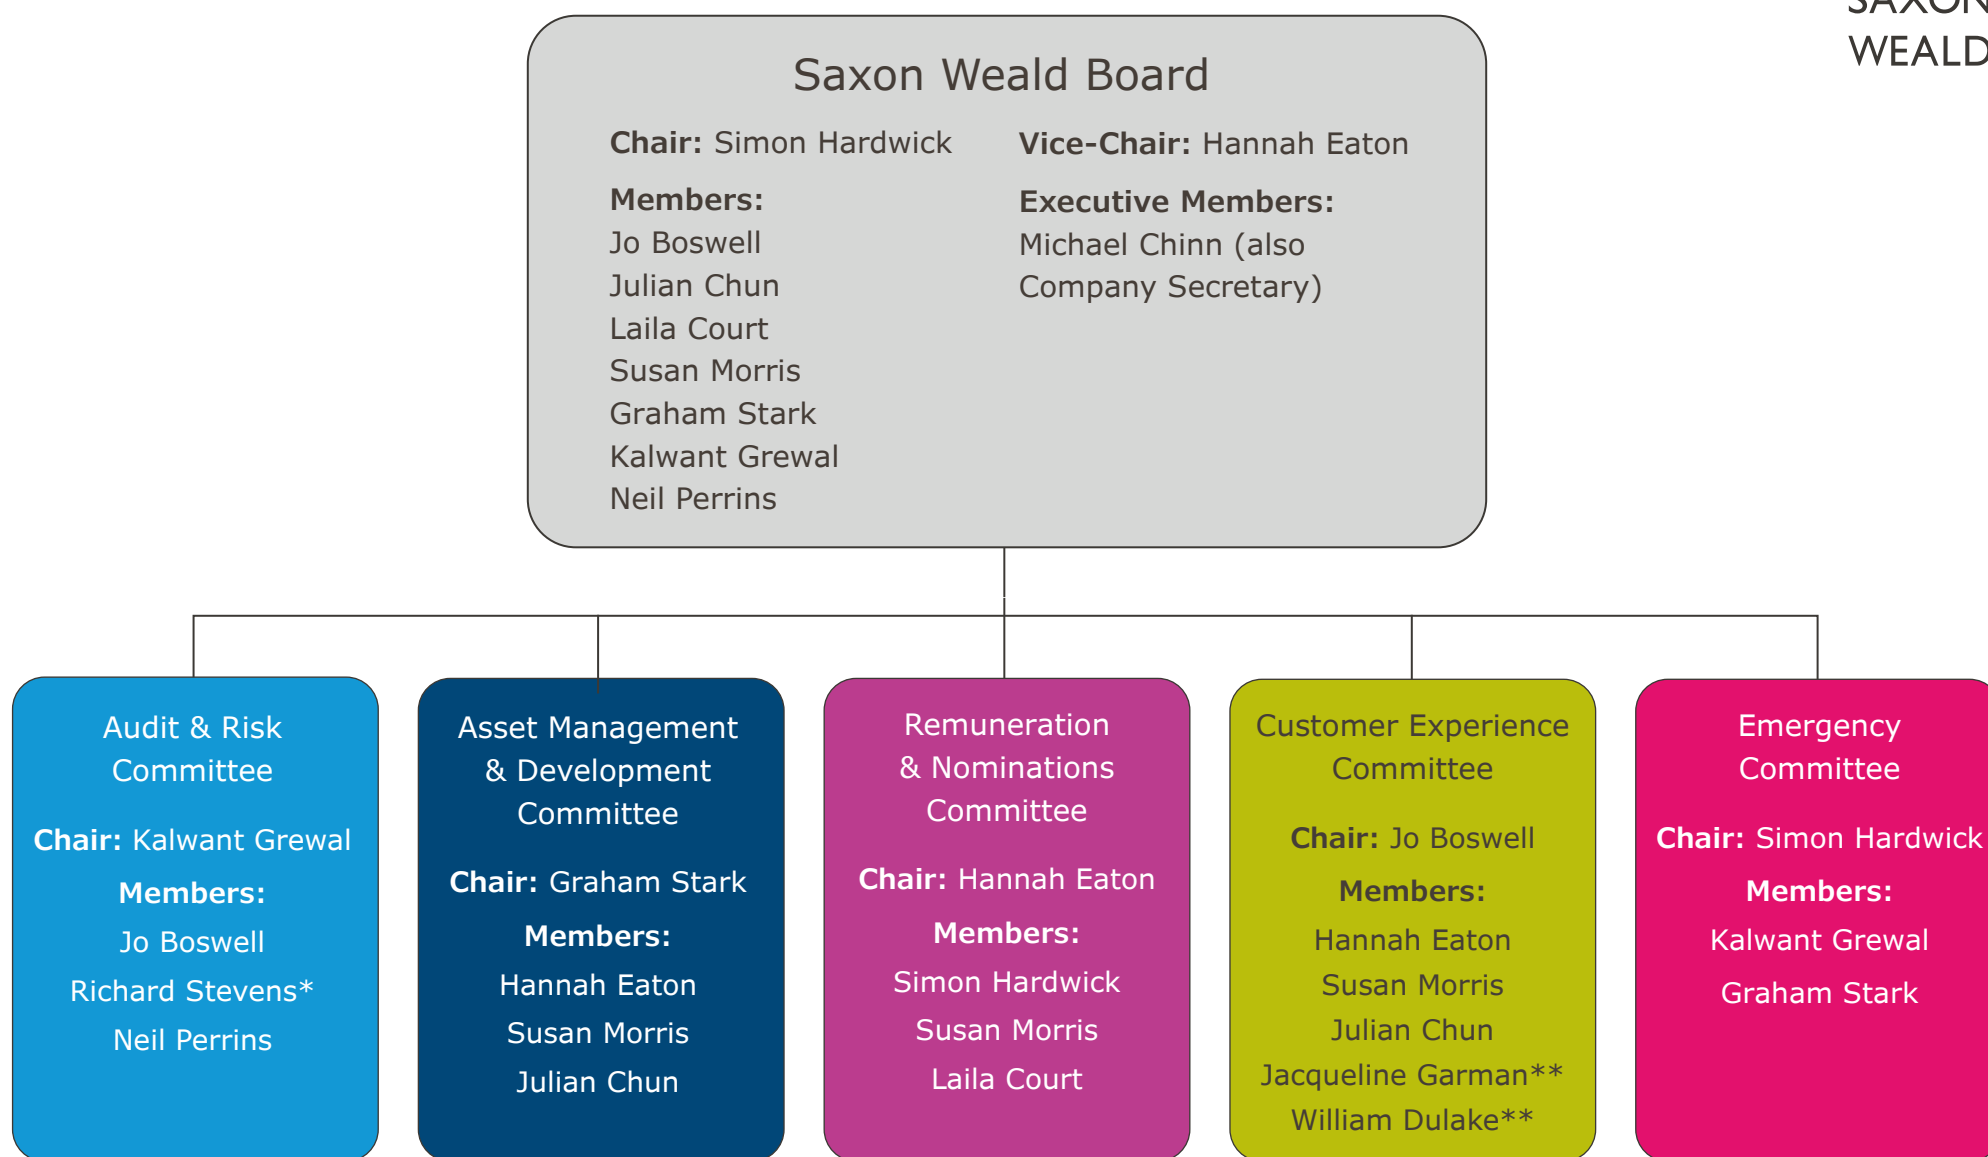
SAXON
WEALD

Saxon Weald Board

**Chair:** Simon Hardwick

**Vice-Chair:** Hannah Eaton

**Members:**
Jo Boswell
Julian Chun
Laila Court
Susan Morris
Graham Stark
Kalwant Grewal
Neil Perrins

**Executive Members:**
Michael Chinn (also Company Secretary)

Audit & Risk Committee

**Chair:** Kalwant Grewal

**Members:**
Jo Boswell
Richard Stevens*
Neil Perrins

Asset Management & Development Committee

**Chair:** Graham Stark

**Members:**
Hannah Eaton
Susan Morris
Julian Chun

Remuneration & Nominations Committee

**Chair:** Hannah Eaton

**Members:**
Simon Hardwick
Susan Morris
Laila Court

Customer Experience Committee

**Chair:** Jo Boswell

**Members:**
Hannah Eaton
Susan Morris
Julian Chun
Jacqueline Garman**
William Dulake**

Emergency Committee

**Chair:** Simon Hardwick

**Members:**
Kalwant Grewal
Graham Stark